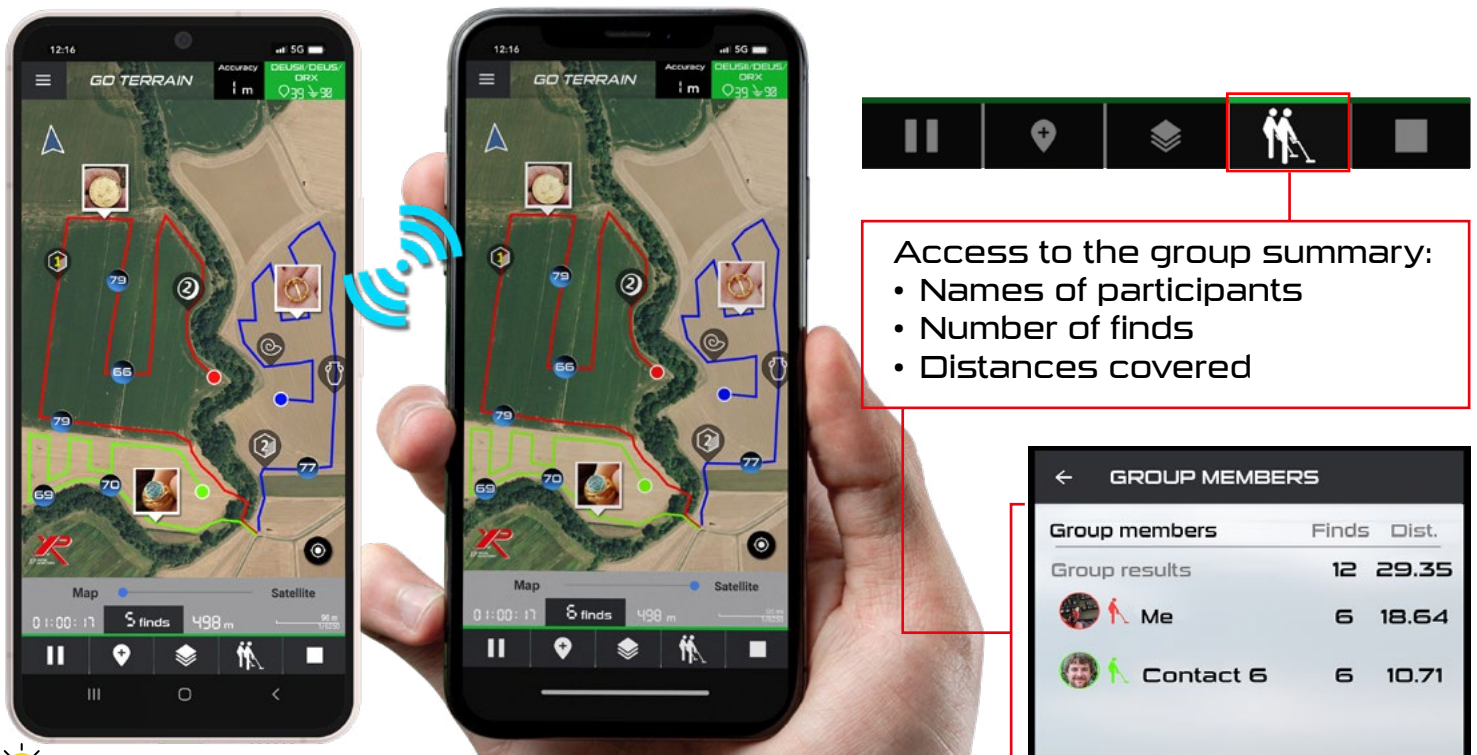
12:16

5G

GO TERRAIN

Accuracy

1 m

DEUSII/DEUS/ORX

39 98

79

2

66

79

2

77

70

69

Map

Satellite

01:00:17

5 finds

498 m

12:16

5G

GO TERRAIN

Accuracy

1 m

DEUSII/DEUS/ORX

39 98

79

2

66

79

77

70

69

Map

Satellite

01:00:17

6 finds

498 m

Access to the group summary:
• Names of participants
• Number of finds
• Distances covered

← GROUP MEMBERS

| Group members | Finds | Dist. |
|---|---|---|
| Group results | 12 | 29.35 |
| Me | 6 | 18.64 |
| Contact 6 | 6 | 10.71 |